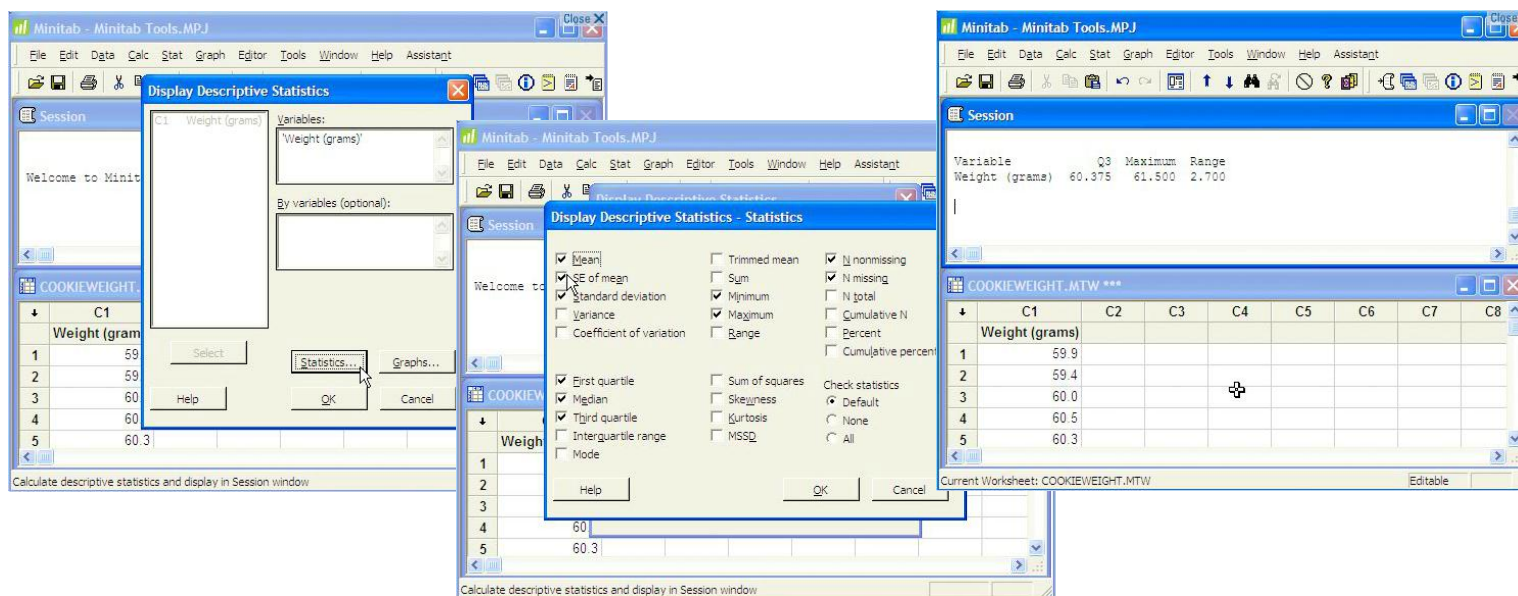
Minitab - Minitab Tools.MPJ
Close
File Edit Data Calc Stat Graph Editor Tools Window Help Assistant

Display Descriptive Statistics
Session
C1 Weight (grams)
Variables:
'Weight (grams)'
Welcome to Minit
By variables (optional):
COOKIEWEIGHT.
C1
Weight (gram
1 59
2 59
3 60
4 60
5 60.3
Select
Statistics...
Graphs...
Help
OK
Cancel
Calculate descriptive statistics and display in Session window

Minitab - Minitab Tools.MPJ
File Edit Data Calc Stat Graph Editor Tools Window Help Assistant
Display Descriptive Statistics
Session
Welcome to
Display Descriptive Statistics - Statistics
Mean
SE of mean
Standard deviation
Variance
Coefficient of variation
Trimmed mean
Sum
Minimum
Maximum
Range
N nonmissing
N missing
N total
Cumulative N
Percent
Cumulative percent
First quartile
Median
Third quartile
Interquartile range
Mode
Sum of squares
Skewness
Kurtosis
MSSD
Check statistics
Default
None
All
Help
OK
Cancel
COOKIEW
Weigh
1
2
3
4 60
5 60.3
Calculate descriptive statistics and display in Session window

Minitab - Minitab Tools.MPJ
Close
File Edit Data Calc Stat Graph Editor Tools Window Help Assistant
Session
Variable Q3 Maximum Range
Weight (grams) 60.375 61.500 2.700

COOKIEWEIGHT.MTW ***
| ↓ | C1 | C2 | C3 | C4 | C5 | C6 | C7 | C8 |
|---|---|---|---|---|---|---|---|---|
| | Weight (grams) | | | | | | | |
| 1 | 59.9 | | | | | | | |
| 2 | 59.4 | | | | | | | |
| 3 | 60.0 | | | | | | | |
| 4 | 60.5 | | | | | | | |
| 5 | 60.3 | | | | | | | |

Current Worksheet: COOKIEWEIGHT.MTW
Editable